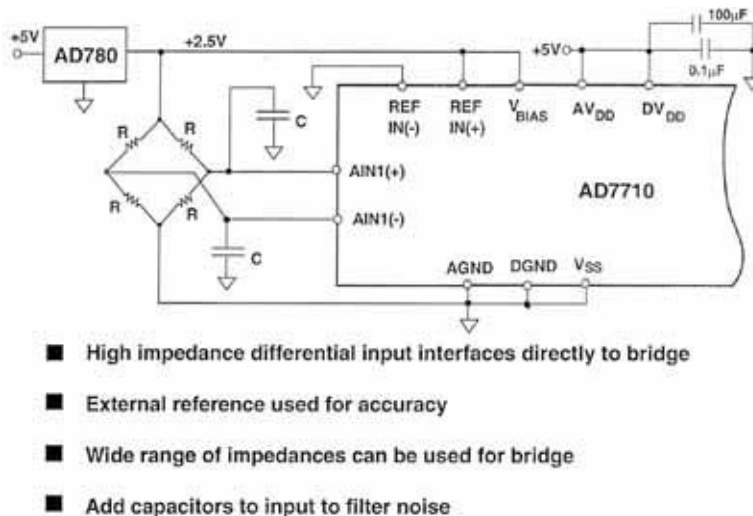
+5V
AD780
+2.5V
+5V
$100\mu F$
$0.1\mu F$
R
R
R
R
C
C
REF IN(-)
REF IN(+)
$V_{BIAS}$
$AV_{DD}$
$DV_{DD}$
AIN1(+)
AIN1(-)
AD7710
AGND
DGND
$V_{SS}$

■ High impedance differential input interfaces directly to bridge

■ External reference used for accuracy

■ Wide range of impedances can be used for bridge

■ Add capacitors to input to filter noise